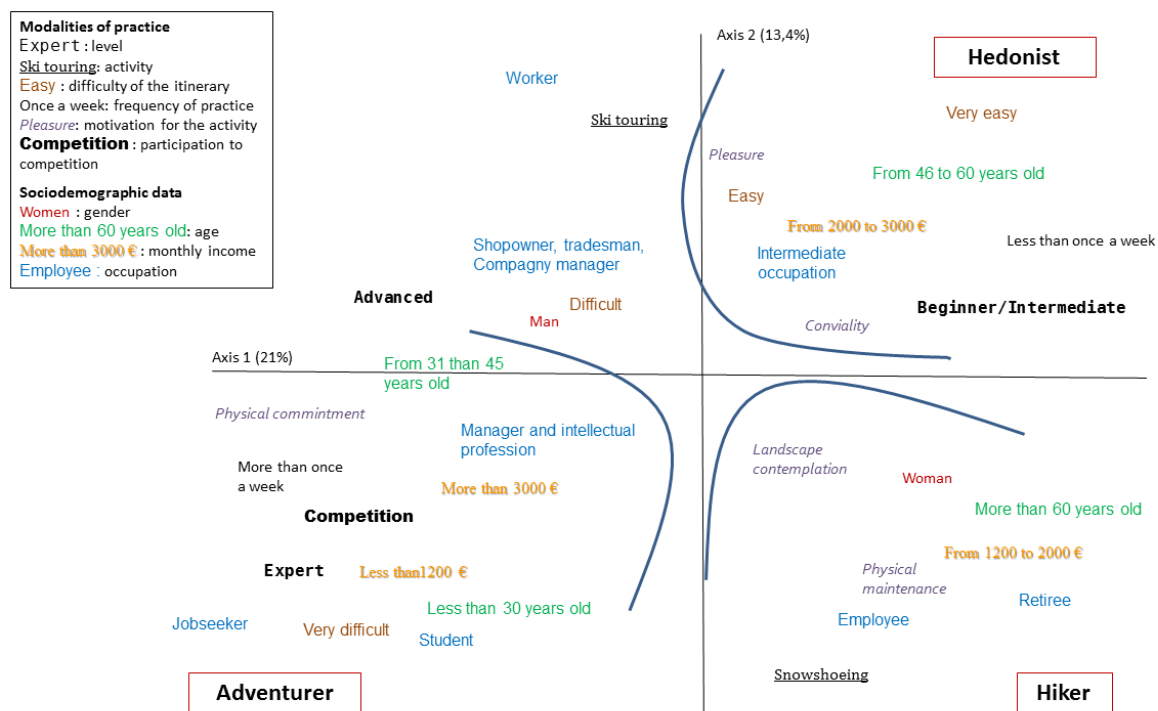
Modalities of practice
Expert : level
Ski touring: activity
Easy : difficulty of the itinerary
Once a week: frequency of practice
Pleasure: motivation for the activity
Competition : participation to competition

Sociodemographic data
Women : gender
More than 60 years old: age
More than 3000 € : monthly income
Employee : occupation

Axis 2 (13,4%)

Hedonist

Worker

Ski touring

Very easy

Pleasure

From 46 to 60 years old

Easy

From 2000 to 3000 €

Less than once a week

Shopowner, tradesman, Compagny manager

Intermediate occupation

Advanced

Difficult

Beginner/Intermediate

Man

Conviality

Axis 1 (21%)

From 31 than 45 years old

Physical commintment

Manager and intellectual profession

Landscape contemplation

More than once a week

More than 3000 €

Woman

Competition

More than 60 years old

From 1200 to 2000 €

Expert

Less than1200 €

Physical maintenance

Retiree

Less than 30 years old

Jobseeker

Very difficult

Employee

Student

Snowshoeing

Adventurer

Hiker